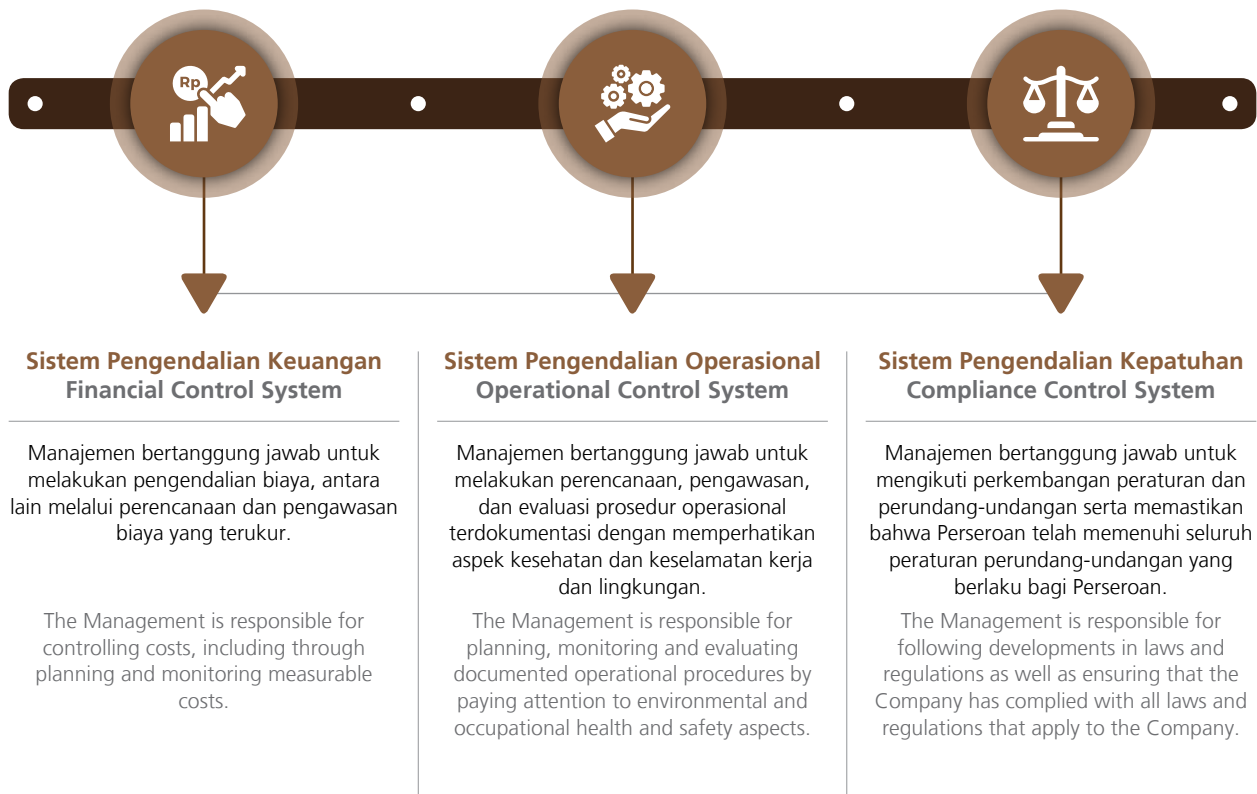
Rp

Sistem Pengendalian Keuangan
Financial Control System

Manajemen bertanggung jawab untuk melakukan pengendalian biaya, antara lain melalui perencanaan dan pengawasan biaya yang terukur.

The Management is responsible for controlling costs, including through planning and monitoring measurable costs.

Sistem Pengendalian Operasional
Operational Control System

Manajemen bertanggung jawab untuk melakukan perencanaan, pengawasan, dan evaluasi prosedur operasional terdokumentasi dengan memperhatikan aspek kesehatan dan keselamatan kerja dan lingkungan.

The Management is responsible for planning, monitoring and evaluating documented operational procedures by paying attention to environmental and occupational health and safety aspects.

Sistem Pengendalian Kepatuhan
Compliance Control System

Manajemen bertanggung jawab untuk mengikuti perkembangan peraturan dan perundang-undangan serta memastikan bahwa Perseroan telah memenuhi seluruh peraturan perundang-undangan yang berlaku bagi Perseroan.

The Management is responsible for following developments in laws and regulations as well as ensuring that the Company has complied with all laws and regulations that apply to the Company.